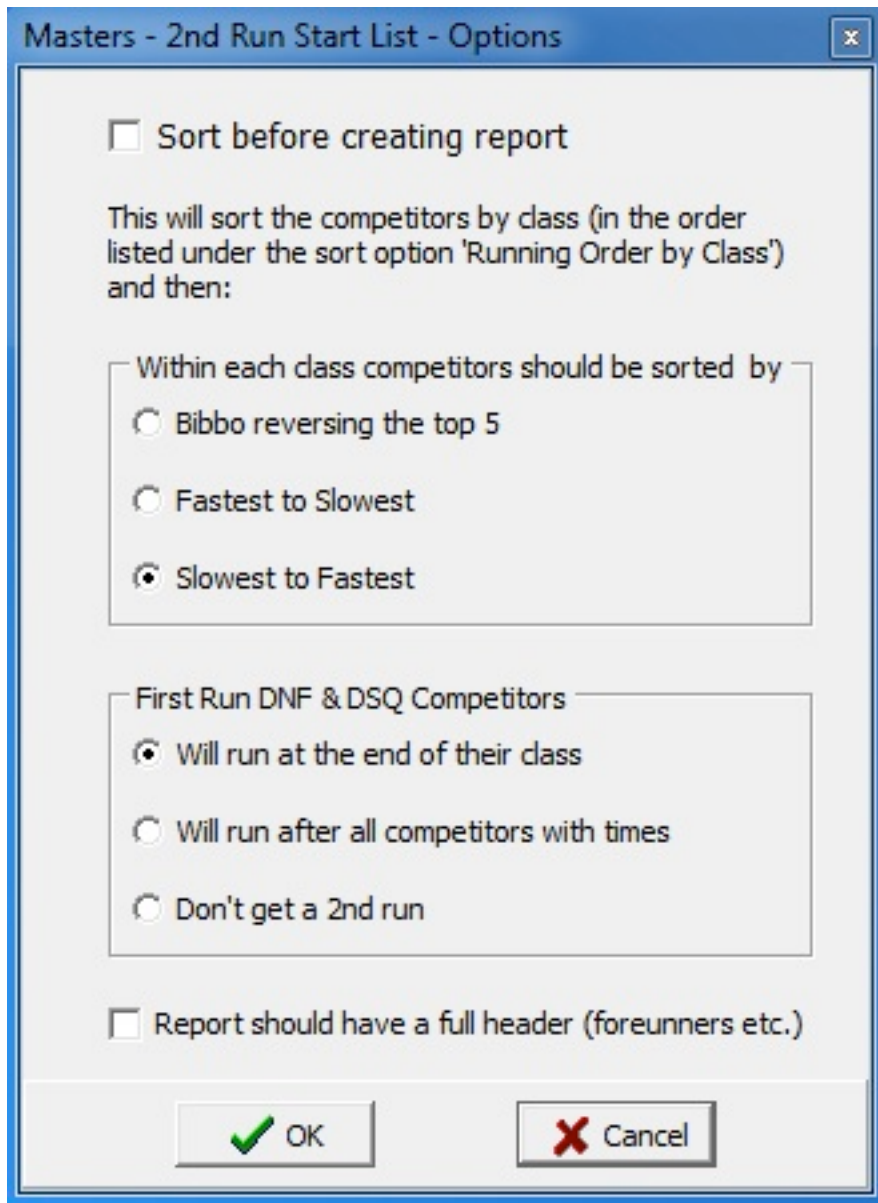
Masters - 2nd Run Start List - Options

Sort before creating report

This will sort the competitors by class (in the order listed under the sort option 'Running Order by Class') and then:

Within each class competitors should be sorted by

Bibbo reversing the top 5

Fastest to Slowest

Slowest to Fastest

First Run DNF & DSQ Competitors

Will run at the end of their class

Will run after all competitors with times

Don't get a 2nd run

Report should have a full header (foreunners etc.)

OK

Cancel